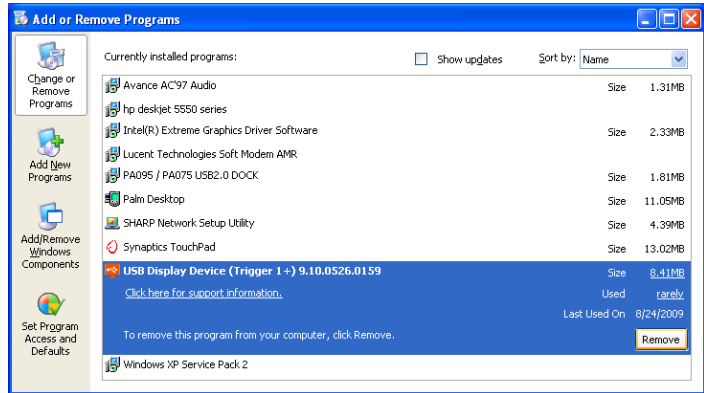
Add or Remove Programs

Change or Remove Programs

Add New Programs

Add/Remove Windows Components

Set Program Access and Defaults

Currently installed programs:

Show updates

Sort by: Name

| | | |
|---|---|---|
| Avance AC'97 Audio | Size | 1.31MB |
| hp deskjet 5550 series | | |
| Intel(R) Extreme Graphics Driver Software | Size | 2.33MB |
| Lucent Technologies Soft Modem AMR | | |
| PA095 / PA075 USB2.0 DOCK | Size | 1.81MB |
| Palm Desktop | Size | 11.05MB |
| SHARP Network Setup Utility | Size | 4.39MB |
| Synaptics TouchPad | Size | 13.02MB |
| USB Display Device (Trigger 1+) 9.10.0526.0159 | Size | 8.41MB |
| Click here for support information. | Used | rarely |
| | Last Used On | 8/24/2009 |

To remove this program from your computer, click Remove.

Remove

Windows XP Service Pack 2